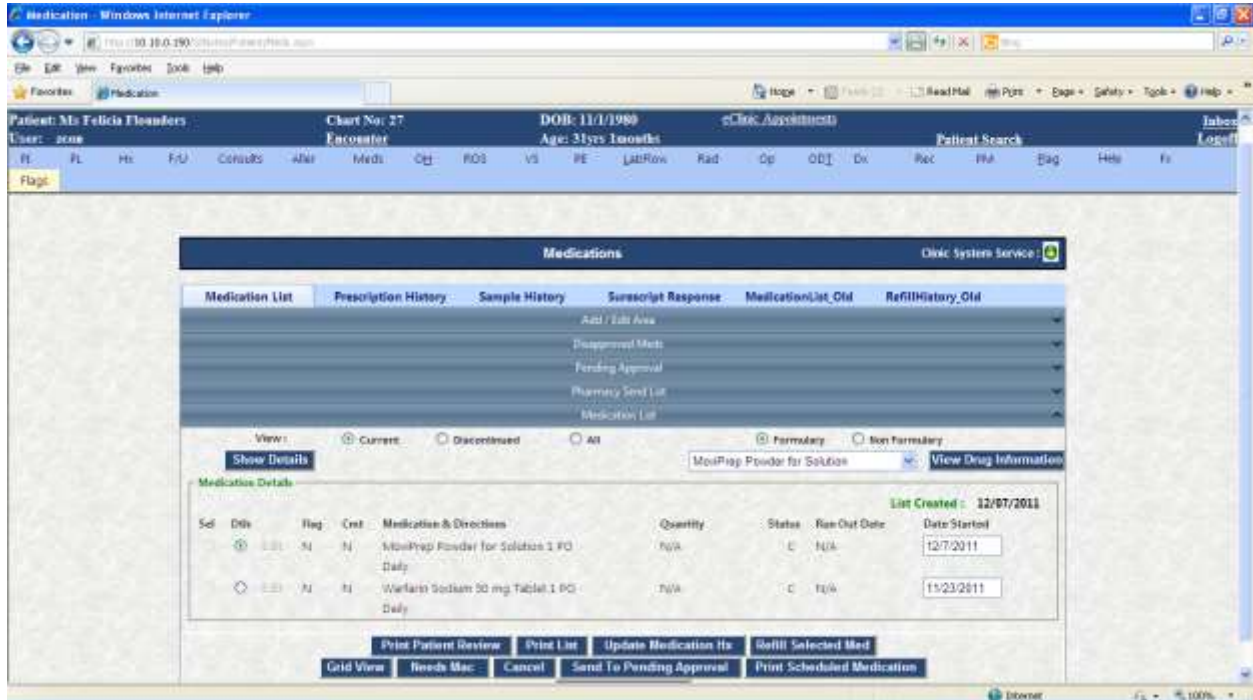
Medication - Windows Internet Explorer

http://10.10.0.190/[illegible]

File Edit View Favorites Tools Help

Favorites Medication

Home Feeds Read Mail Print Page Safety Tools Help

Patient: Ms Felicia Flounders
User: acme
Chart No: 27
Encounter
DOB: 11/1/1980
Age: 31yrs 1months
eClinic Appointments
Patient Search
Inbox
Logoff

Pt PL Hx F/U Consults Aller Meds OH ROS VS PE LabFlow Rad Op ODT Dx Rec PM Flag Help Fx

Flags

Medications
Clinic System Service

Medication List | Prescription History | Sample History | Surescript Response | MedicationList_Old | RefillHistory_Old

Add / Edit Area
Disapproved Meds
Pending Approval
Pharmacy Send List
Medication List

View: Current Discontinued All Formulary Non Formulary
Show Details
MoviPrep Powder for Solution
View Drug Information

Medication Details
List Created : 12/07/2011

| Sel | Dtls | | Flag | Cnt | Medication & Directions | Quantity | Status | Run Out Date | Date Started |
|---|---|---|---|---|---|---|---|---|---|
| | | Edit | N | N | MoviPrep Powder for Solution 1 PO Daily | N/A | C | N/A | 12/7/2011 |
| | | Edit | N | N | Warfarin Sodium 50 mg Tablet 1 PO Daily | N/A | C | N/A | 11/23/2011 |

Print Patient Review | Print List | Update Medication Hx | Refill Selected Med
Grid View | Needs Mac | Cancel | Send To Pending Approval | Print Scheduled Medication

Internet 100%